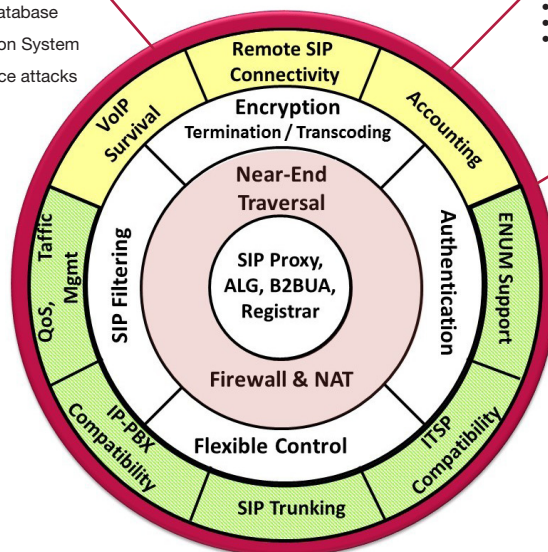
atabase
on System
ce attacks

Remote SIP Connectivity

VoIP Survival

Accounting

Encryption
Termination / Transcoding

Near-End Traversal

SIP Filtering

Authentication

SIP Proxy, ALG, B2BUA, Registrar

Firewall & NAT

Flexible Control

QoS, Taffic Mgmt

ENUM Support

IP-PBX Compatibility

ITSP Compatibility

SIP Trunking